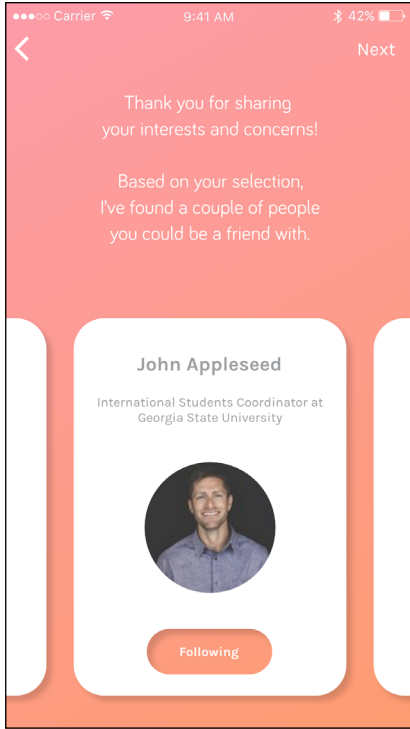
●●●○○ Carrier 9:41 AM 42%

Next

Thank you for sharing your interests and concerns!

Based on your selection, I've found a couple of people you could be a friend with.

John Appleseed

International Students Coordinator at Georgia State University

Following